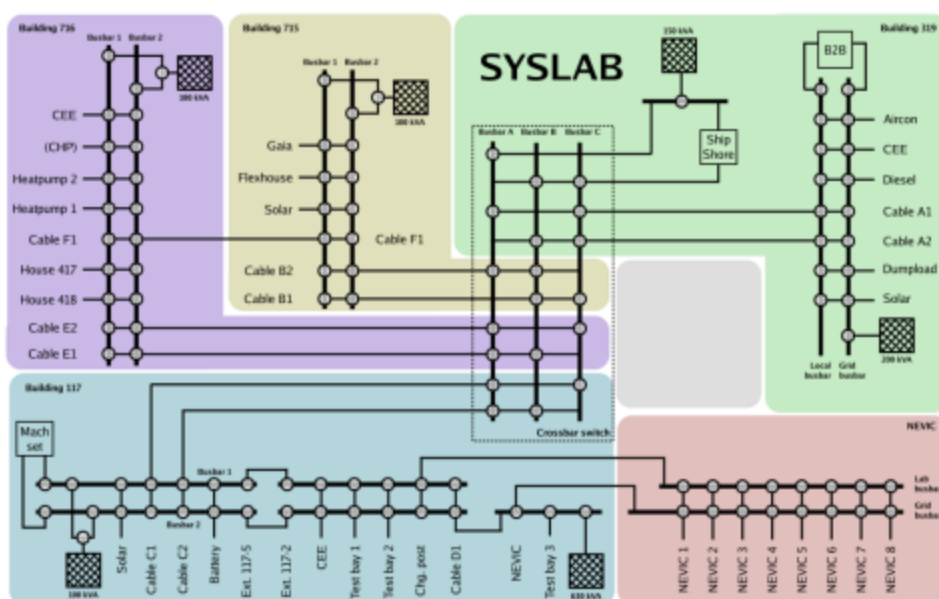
Building 716

Busbar 1 Busbar 2

100 kVA

CEE
(CHP)
Heatpump 2
Heatpump 1
Cable F1
House 417
House 418
Cable E2
Cable E1

Building 715

Busbar 1 Busbar 2

100 kVA

Gaia
Flexhouse
Solar
Cable F1
Cable B2
Cable B1

SYSLAB

150 kVA

Busbar A Busbar B Busbar C

Ship Shore

Crossbar switch

Building 319

B2B

Aircon
CEE
Diesel
Cable A1
Cable A2
Dumpload
Solar

200 kVA

Local busbar
Grid busbar

Building 117

Mach set

Busbar 1
Busbar 2

100 kVA

Solar
Cable C1
Cable C2
Battery
Ext. 117-5
Ext. 117-2
CEE
Test bay 1
Test bay 2
Chg. post
Cable D1
NEVIC
Test bay 3

630 kVA

NEVIC

Lab busbar
Grid busbar

NEVIC 1
NEVIC 2
NEVIC 3
NEVIC 4
NEVIC 5
NEVIC 6
NEVIC 7
NEVIC 8